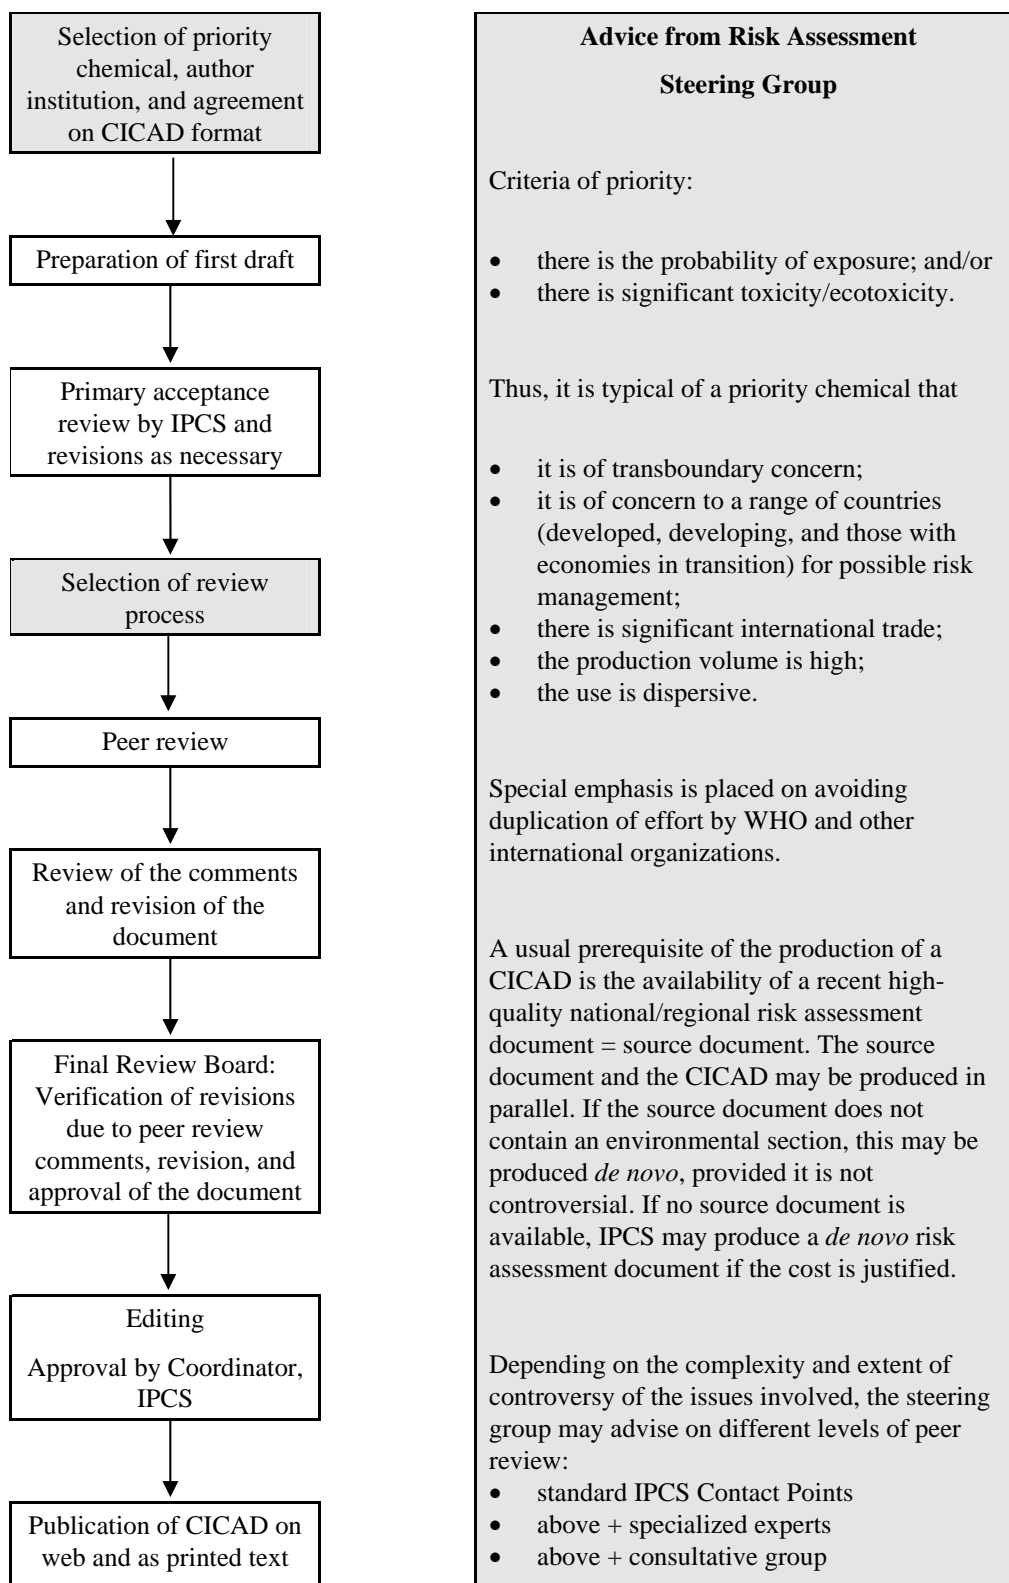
Selection of priority chemical, author institution, and agreement on CICAD format

Preparation of first draft

Primary acceptance review by IPCS and revisions as necessary

Selection of review process

Peer review

Review of the comments and revision of the document

Final Review Board: Verification of revisions due to peer review comments, revision, and approval of the document

Editing

Approval by Coordinator, IPCS

Publication of CICAD on web and as printed text

**Advice from Risk Assessment Steering Group**

Criteria of priority:

- there is the probability of exposure; and/or
- there is significant toxicity/ecotoxicity.

Thus, it is typical of a priority chemical that

- it is of transboundary concern;
- it is of concern to a range of countries (developed, developing, and those with economies in transition) for possible risk management;
- there is significant international trade;
- the production volume is high;
- the use is dispersive.

Special emphasis is placed on avoiding duplication of effort by WHO and other international organizations.

A usual prerequisite of the production of a CICAD is the availability of a recent high-quality national/regional risk assessment document = source document. The source document and the CICAD may be produced in parallel. If the source document does not contain an environmental section, this may be produced *de novo*, provided it is not controversial. If no source document is available, IPCS may produce a *de novo* risk assessment document if the cost is justified.

Depending on the complexity and extent of controversy of the issues involved, the steering group may advise on different levels of peer review:
- standard IPCS Contact Points
- above + specialized experts
- above + consultative group